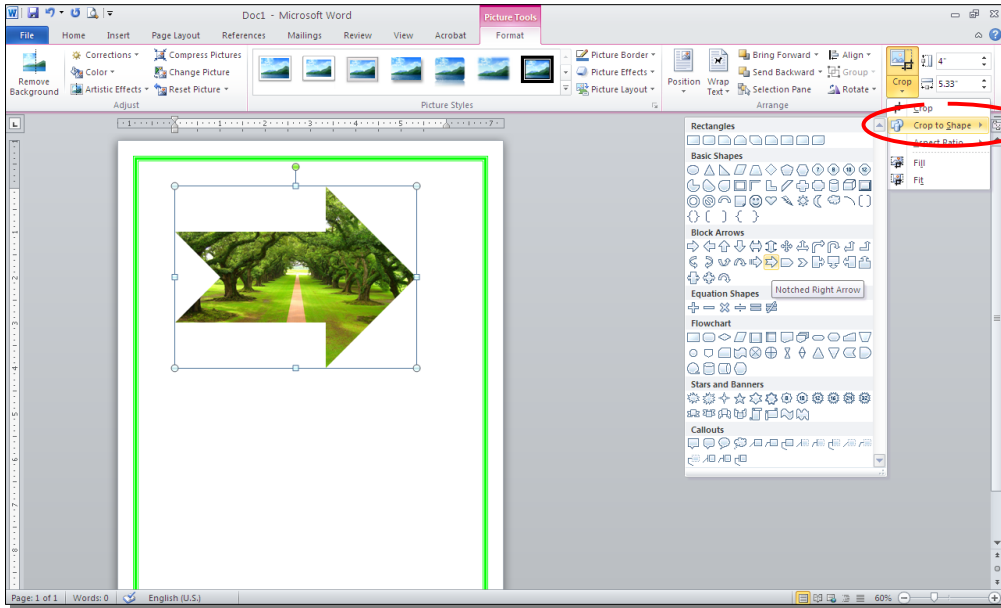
Doc1 - Microsoft Word

Picture Tools

File Home Insert Page Layout References Mailings Review View Acrobat Format

Remove Background

Corrections ▾
Color ▾
Artistic Effects ▾

Compress Pictures
Change Picture
Reset Picture ▾

Adjust

Picture Styles

Picture Border ▾
Picture Effects ▾
Picture Layout ▾

Position

Wrap Text ▾

Bring Forward ▾
Send Backward ▾
Selection Pane

Align ▾
Group ▾
Rotate ▾

Arrange

Crop

4"

5.33"

Crop

Crop to Shape

Aspect Ratio

Fill

Fit

Rectangles

Basic Shapes

Block Arrows

Notched Right Arrow

Equation Shapes

Flowchart

Stars and Banners

Callouts

Page: 1 of 1 Words: 0 English (U.S.) 60%